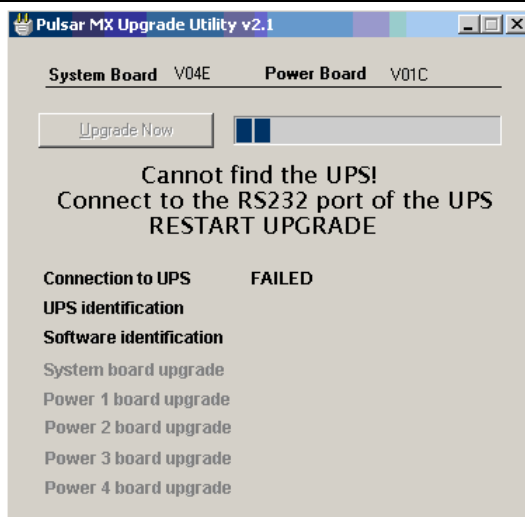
Pulsar MX Upgrade Utility v2.1

System Board V04E Power Board V01C

Upgrade Now

Cannot find the UPS!
Connect to the RS232 port of the UPS
RESTART UPGRADE

Connection to UPS FAILED
UPS identification
Software identification
System board upgrade
Power 1 board upgrade
Power 2 board upgrade
Power 3 board upgrade
Power 4 board upgrade